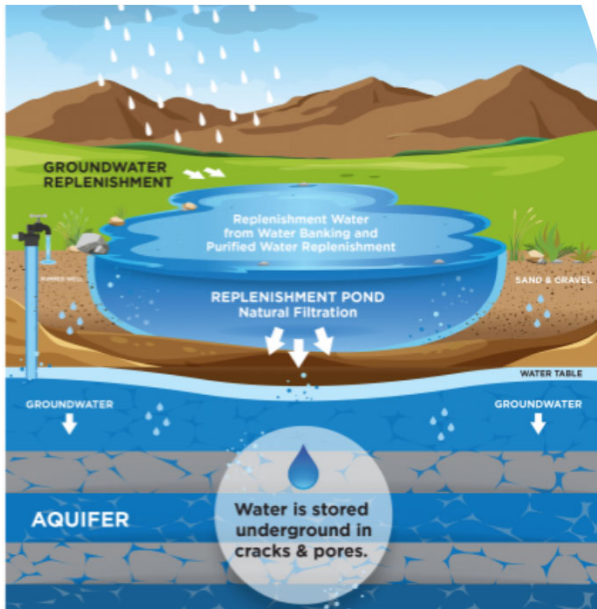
GROUNDWATER REPLENISHMENT

Replenishment Water from Water Banking and Purified Water Replenishment

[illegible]

SAND & GRAVEL

REPLENISHMENT POND
Natural Filtration

WATER TABLE

GROUNDWATER

GROUNDWATER

AQUIFER

Water is stored underground in cracks & pores.